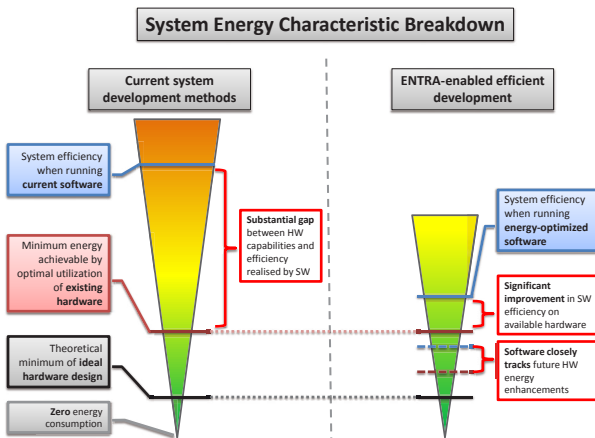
System Energy Characteristic Breakdown

Current system development methods

ENTRA-enabled efficient development

System efficiency when running **current software**

Minimum energy achievable by optimal utilization of **existing hardware**

Theoretical minimum of **ideal hardware design**

**Zero** energy consumption

**Substantial gap** between HW capabilities and efficiency realised by SW

System efficiency when running **energy-optimized software**

**Significant improvement** in SW efficiency on available hardware

**Software closely tracks** future HW energy enhancements